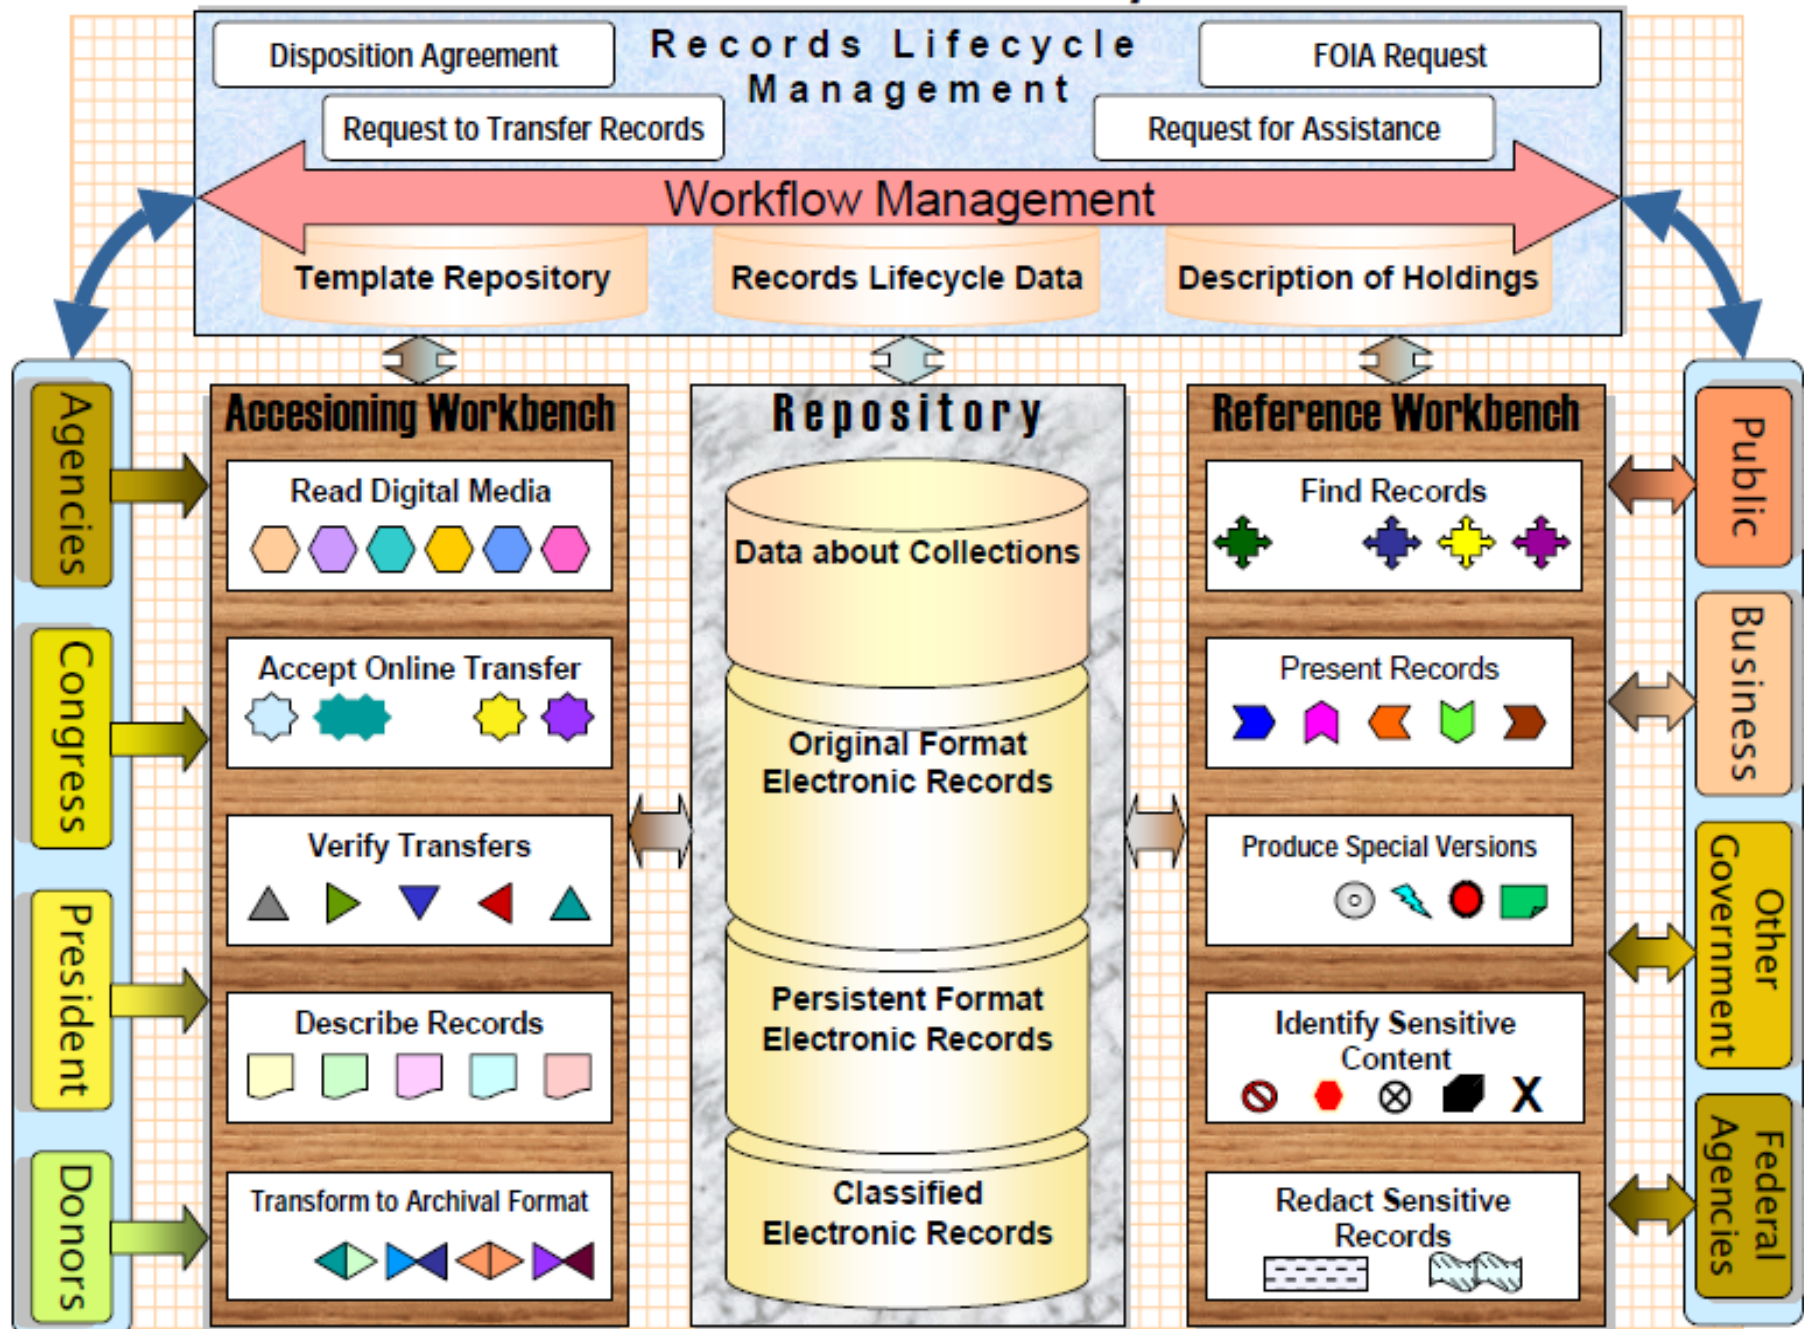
Disposition Agreement

Records Lifecycle Management

FOIA Request

Request to Transfer Records

Request for Assistance

Workflow Management

Template Repository

Records Lifecycle Data

Description of Holdings

Agencies

Congress

President

Donors

Accesioning Workbench

Read Digital Media

Accept Online Transfer

Verify Transfers

Describe Records

Transform to Archival Format

Repository

Data about Collections

Original Format Electronic Records

Persistent Format Electronic Records

Classified Electronic Records

Reference Workbench

Find Records

Present Records

Produce Special Versions

Identify Sensitive Content

X

Redact Sensitive Records

Public

Business

Other Government

Federal Agencies